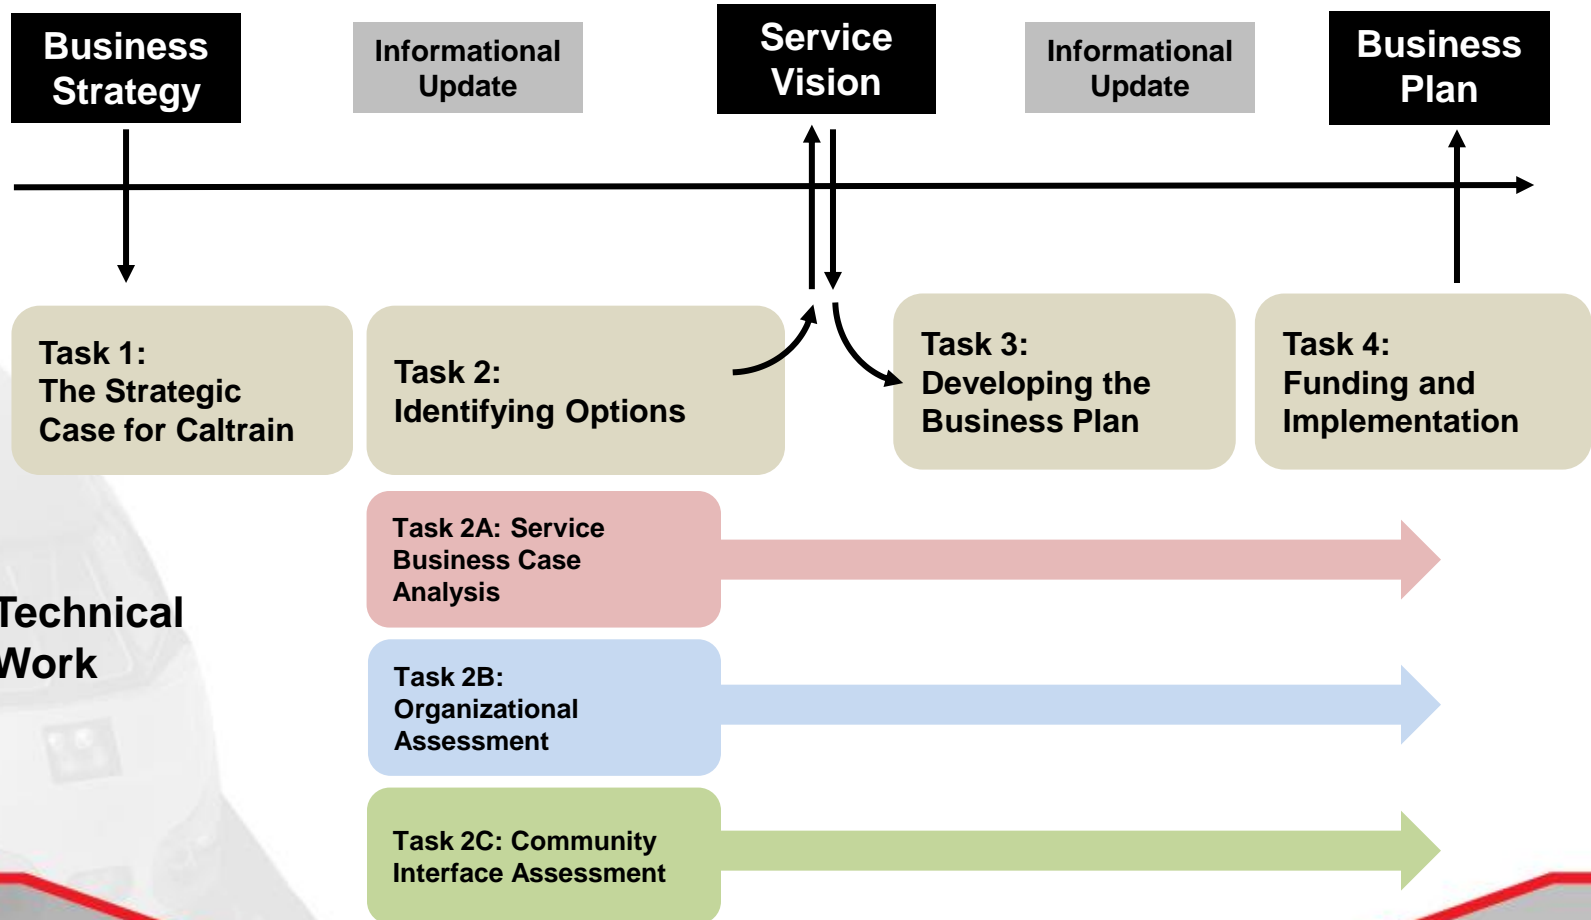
Business Strategy

Informational Update

Service Vision

Informational Update

Business Plan

Task 1: The Strategic Case for Caltrain

Task 2: Identifying Options

Task 3: Developing the Business Plan

Task 4: Funding and Implementation

Technical Work

Task 2A: Service Business Case Analysis

Task 2B: Organizational Assessment

Task 2C: Community Interface Assessment